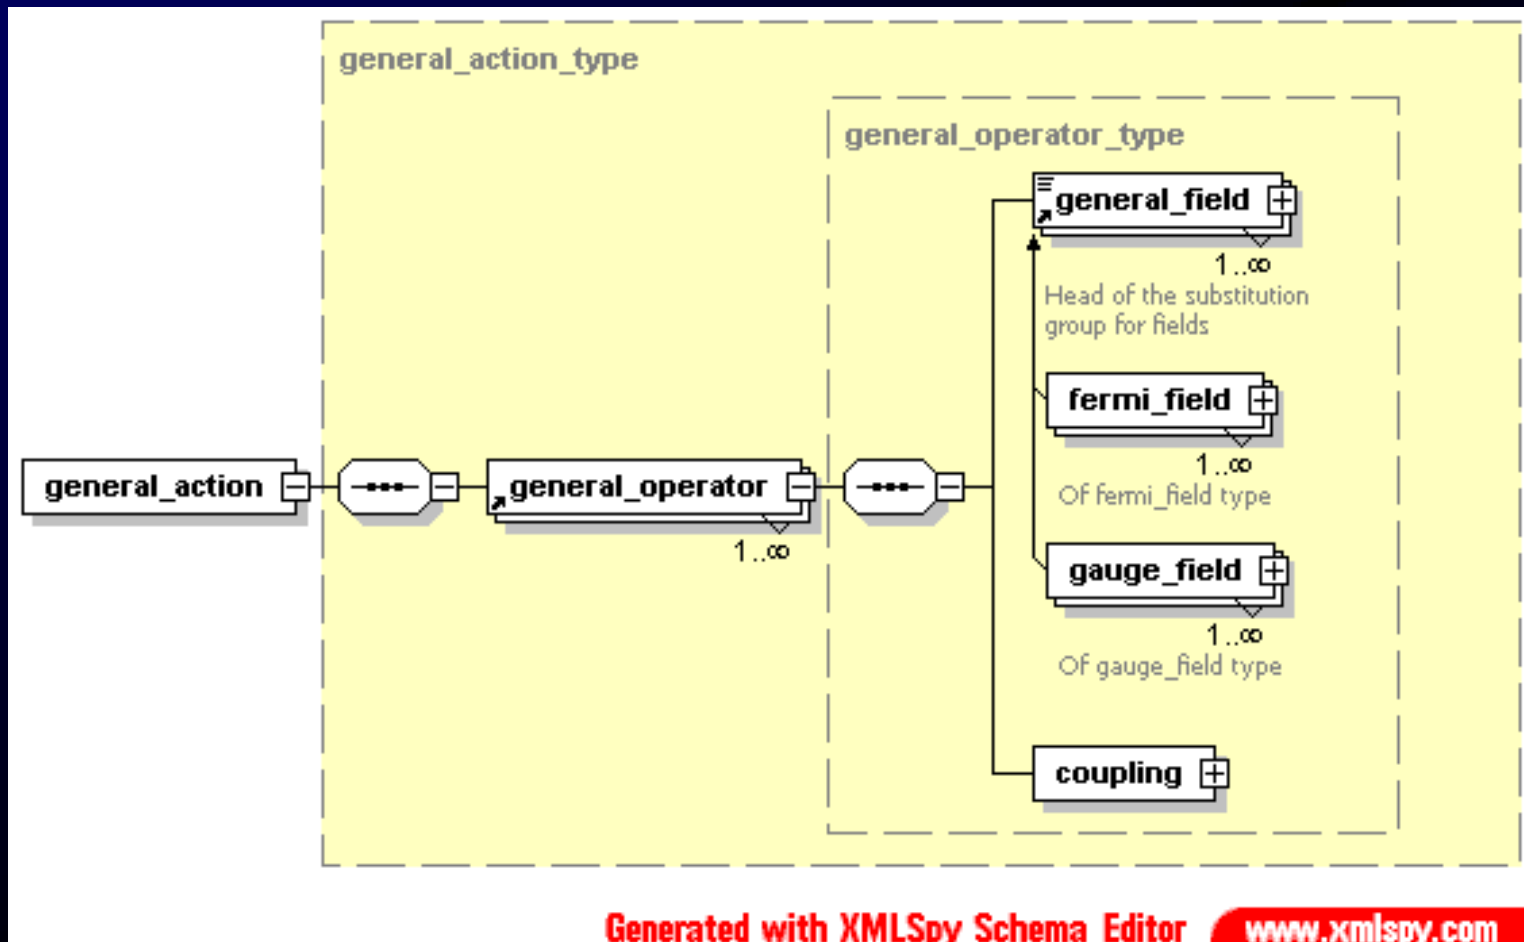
general_action_type

general_operator_type

general_action

general_operator

$1..\infty$

general_field

$1..\infty$

Head of the substitution group for fields

fermi_field

$1..\infty$

Of fermi_field type

gauge_field

$1..\infty$

Of gauge_field type

coupling

Generated with XMLSpy Schema Editor www.xmlspy.com